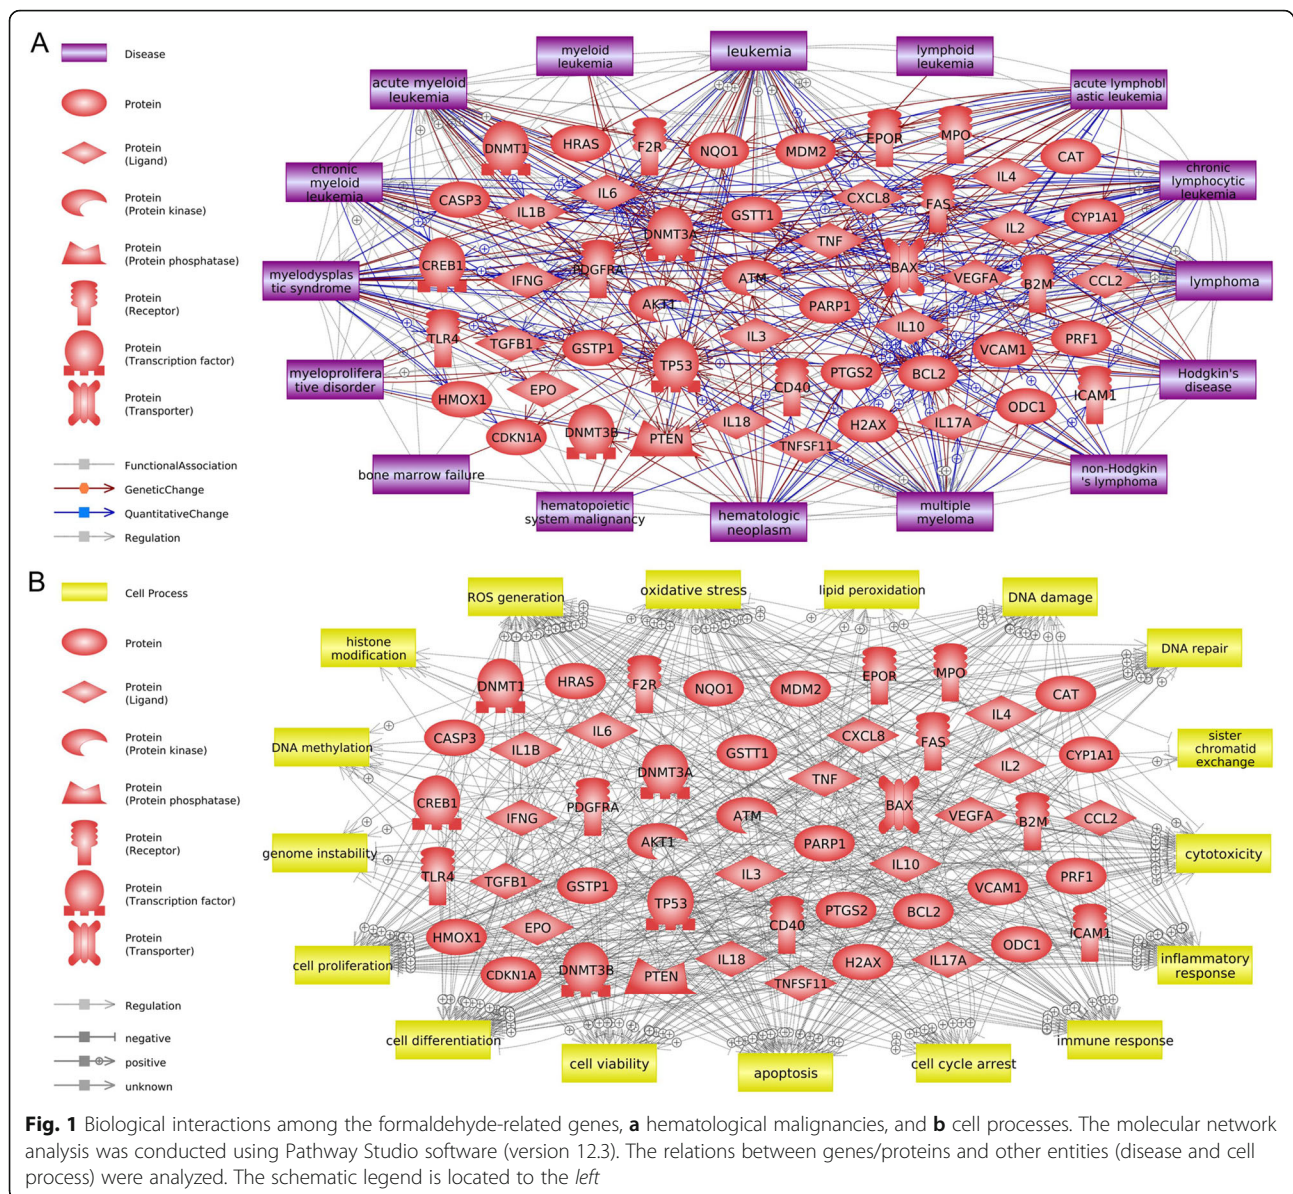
A

Disease
Protein
Protein (Ligand)
Protein (Protein kinase)
Protein (Protein phosphatase)
Protein (Receptor)
Protein (Transcription factor)
Protein (Transporter)

FunctionalAssociation
GeneticChange
QuantitativeChange
Regulation

myeloid leukemia
leukemia
lymphoid leukemia
acute myeloid leukemia
acute lymphoblastic leukemia
chronic myeloid leukemia
chronic lymphocytic leukemia
myelodysplastic syndrome
lymphoma
myeloproliferative disorder
Hodgkin's disease
bone marrow failure
non-Hodgkin's lymphoma
hematopoietic system malignancy
hematologic neoplasm
multiple myeloma

DNMT1
HRAS
F2R
NQO1
MDM2
EPOR
MPO
CAT
IL6
IL4
CASP3
IL1B
GSTT1
CXCL8
FAS
CYP1A1
DNMT3A
TNF
IL2
CREB1
PDGFRA
IFNG
ATM
BAX
VEGFA
B2M
CCL2
AKT1
PARP1
TLR4
TGFB1
GSTP1
IL3
IL10
VCAM1
PRF1
TP53
CD40
PTGS2
BCL2
HMOX1
EPO
ICAM1
ODC1
IL18
H2AX
IL17A
CDKN1A
DNMT3B
PTEN
TNFSF11

B

Cell Process
Protein
Protein (Ligand)
Protein (Protein kinase)
Protein (Protein phosphatase)
Protein (Receptor)
Protein (Transcription factor)
Protein (Transporter)

Regulation
negative
positive
unknown

ROS generation
oxidative stress
lipid peroxidation
DNA damage
histone modification
DNA repair
DNA methylation
sister chromatid exchange
genome instability
cytotoxicity
cell proliferation
inflammatory response
cell differentiation
immune response
cell viability
apoptosis
cell cycle arrest

DNMT1
HRAS
F2R
NQO1
MDM2
EPOR
MPO
CAT
IL4
CASP3
IL6
IL1B
CXCL8
FAS
GSTT1
DNMT3A
CYP1A1
TNF
IL2
CREB1
PDGFRA
IFNG
ATM
BAX
VEGFA
B2M
CCL2
AKT1
PARP1
IL10
TLR4
TGFB1
GSTP1
IL3
VCAM1
PRF1
TP53
CD40
PTGS2
BCL2
HMOX1
EPO
ICAM1
ODC1
IL18
H2AX
IL17A
CDKN1A
DNMT3B
PTEN
TNFSF11

**Fig. 1** Biological interactions among the formaldehyde-related genes, **a** hematological malignancies, and **b** cell processes. The molecular network analysis was conducted using Pathway Studio software (version 12.3). The relations between genes/proteins and other entities (disease and cell process) were analyzed. The schematic legend is located to the *left*